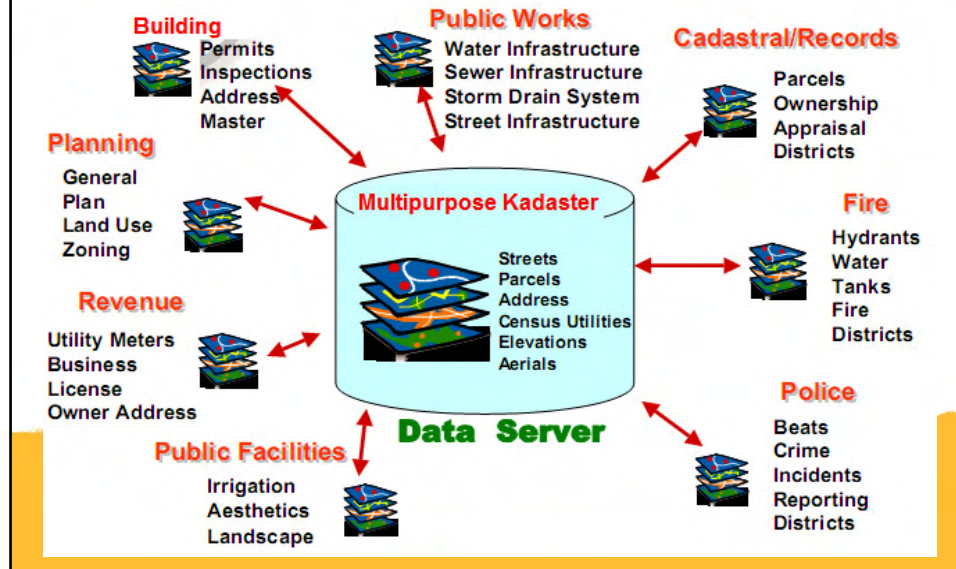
Building
Permits
Inspections
Address
Master

Public Works
Water Infrastructure
Sewer Infrastructure
Storm Drain System
Street Infrastructure

Cadastral/Records
Parcels
Ownership
Appraisal
Districts

Planning
General
Plan
Land Use
Zoning

Multipurpose Kadaster
Streets
Parcels
Address
Census Utilities
Elevations
Aerials

Fire
Hydrants
Water
Tanks
Fire
Districts

Revenue
Utility Meters
Business
License
Owner Address

Data Server

Police
Beats
Crime
Incidents
Reporting
Districts

Public Facilities
Irrigation
Aesthetics
Landscape